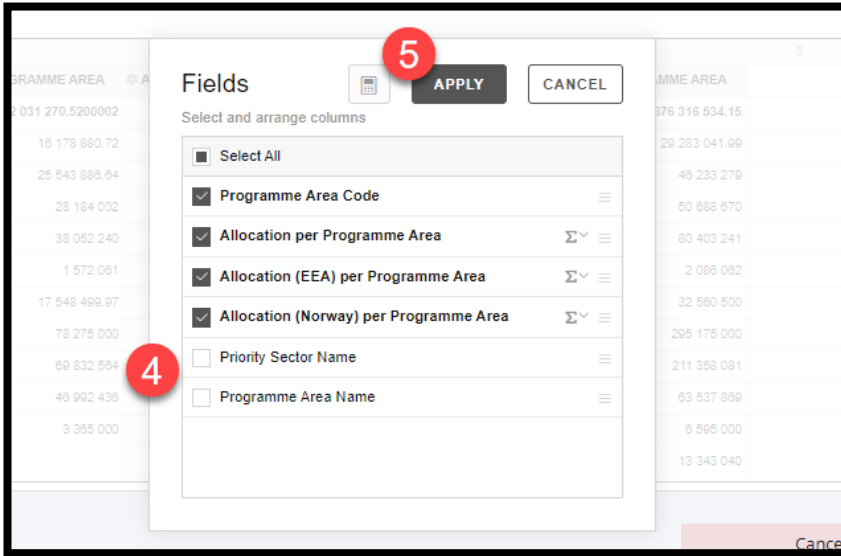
GRAMME AREA

2 031 270.5200002
16 178 880.72
25 543 886.64
28 184 002
38 052 240
1 572 061
17 548 499.97
78 275 000
69 832 564
46 992 436
3 365 000

Fields

5

APPLY

CANCEL

Select and arrange columns

Select All

Programme Area Code

Allocation per Programme Area

Allocation (EEA) per Programme Area

Allocation (Norway) per Programme Area

Priority Sector Name

4

Programme Area Name

AMME AREA

376 316 534.15
29 283 041.99
46 233 279
50 688 670
80 403 241
2 086 062
32 560 500
295 175 000
211 358 081
63 537 869
6 595 000
13 343 040

Cance